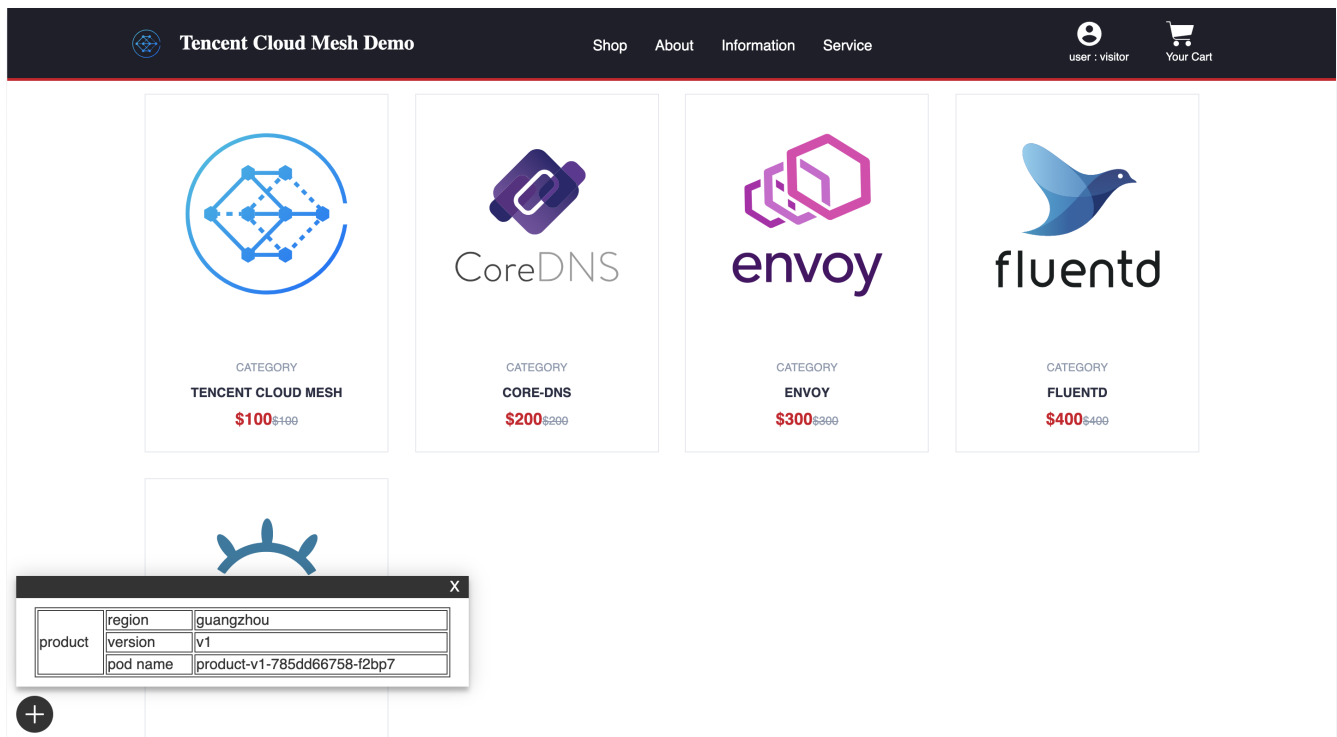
Tencent Cloud Mesh Demo

Shop About Information Service

user : visitor

Your Cart

CoreDNS

envoy

fluentd

CATEGORY
TENCENT CLOUD MESH
\$100\$100

CATEGORY
CORE-DNS
\$200\$200

CATEGORY
ENVOY
\$300\$300

CATEGORY
FLUENTD
\$400\$400

X

| product | region | guangzhou |
|---|---|---|
| | version | v1 |
| | pod name | product-v1-785dd66758-f2bp7 |